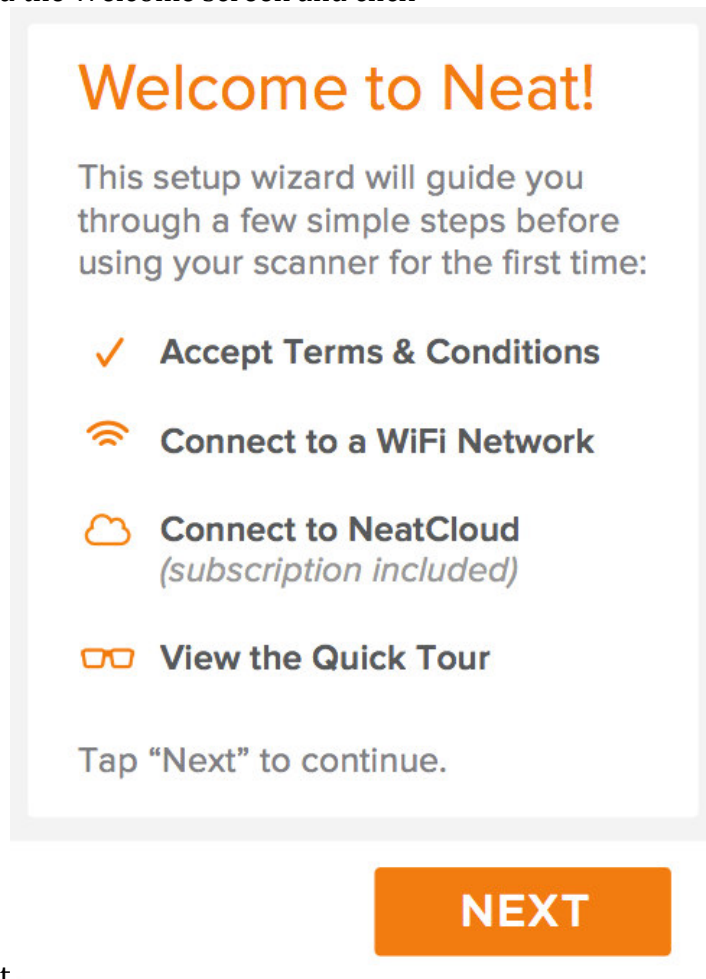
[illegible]

Welcome to Neat!

This setup wizard will guide you through a few simple steps before using your scanner for the first time:

Accept Terms & Conditions

Connect to a WiFi Network

Connect to NeatCloud (subscription included)

View the Quick Tour

Tap “Next” to continue.

NEXT

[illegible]